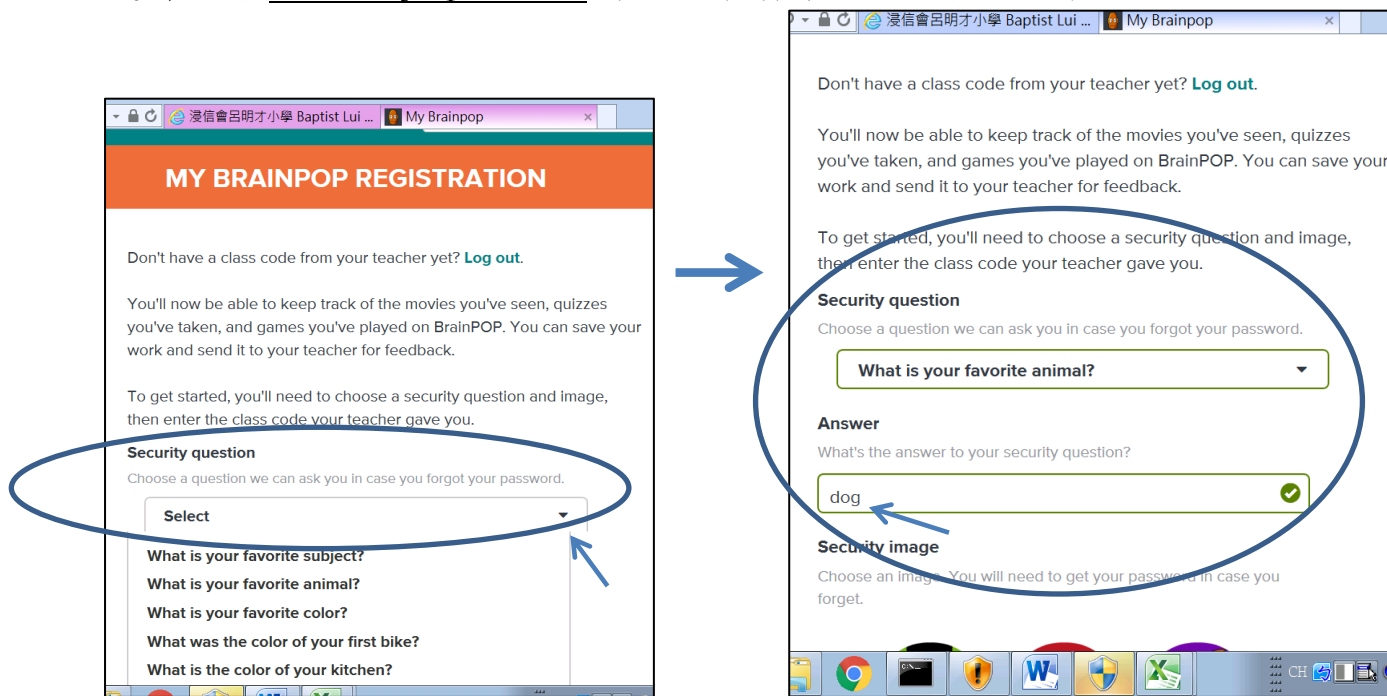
浸信會呂明才小學 Baptist Lui ... My Brainpop

MY BRAINPOP REGISTRATION

Don't have a class code from your teacher yet? Log out.

You'll now be able to keep track of the movies you've seen, quizzes you've taken, and games you've played on BrainPOP. You can save your work and send it to your teacher for feedback.

To get started, you'll need to choose a security question and image, then enter the class code your teacher gave you.

Security question

Choose a question we can ask you in case you forgot your password.

Select

What is your favorite subject?
What is your favorite animal?
What is your favorite color?
What was the color of your first bike?
What is the color of your kitchen?

浸信會呂明才小學 Baptist Lui ... My Brainpop

Don't have a class code from your teacher yet? Log out.

You'll now be able to keep track of the movies you've seen, quizzes you've taken, and games you've played on BrainPOP. You can save your work and send it to your teacher for feedback.

To get started, you'll need to choose a security question and image, then enter the class code your teacher gave you.

Security question

Choose a question we can ask you in case you forgot your password.

What is your favorite animal?

Answer

What's the answer to your security question?

dog

Security image

Choose an image. You will need to get your password in case you forget.

CH